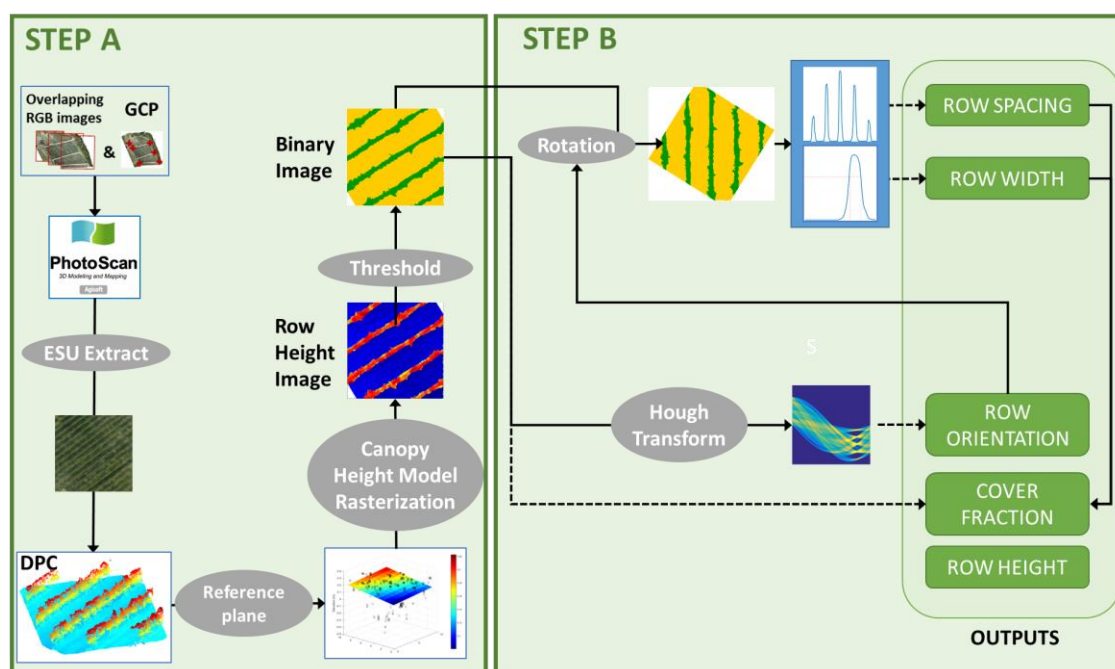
STEP A

Overlapping RGB images

GCP

&

PhotoScan
3D Modeling and Mapping
Agisoft

ESU Extract

DPC

Reference plane

Canopy Height Model Rasterization

Row Height Image

Threshold

Binary Image

STEP B

Rotation

ROW SPACING

ROW WIDTH

S

Hough Transform

ROW ORIENTATION

COVER FRACTION

ROW HEIGHT

OUTPUTS